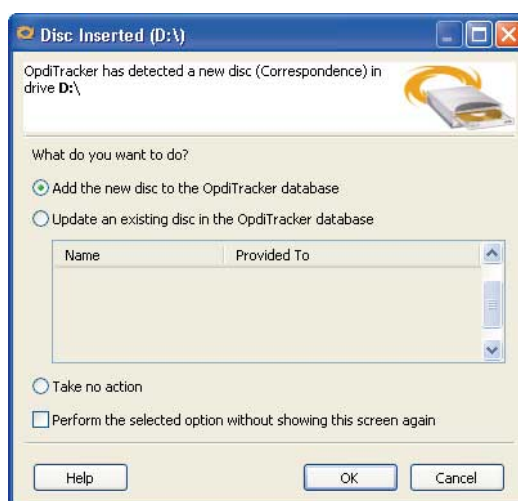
Disc Inserted (D:\)

OpdiTracker has detected a new disc (Correspondence) in drive **D:\**

What do you want to do?

Add the new disc to the OpdiTracker database

Update an existing disc in the OpdiTracker database

| Name | Provided To |
|---|---|
| | |

Take no action

Perform the selected option without showing this screen again

Help

OK

Cancel